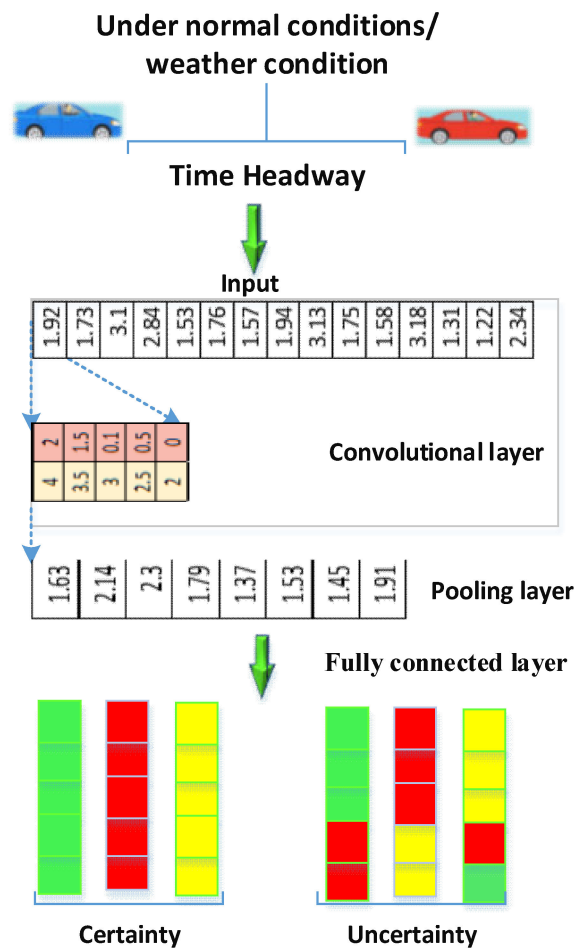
Under normal conditions/ weather condition

Time Headway

Input

| 1.92 | 1.73 | 3.1 | 2.84 | 1.53 | 1.76 | 1.57 | 1.94 | 3.13 | 1.75 | 1.58 | 3.18 | 1.31 | 1.22 | 2.34 |
|---|---|---|---|---|---|---|---|---|---|---|---|---|---|---|

| 2 | 1.5 | 0.1 | 0.5 | 0 |
|---|---|---|---|---|
| 4 | 3.5 | 3 | 2.5 | 2 |

Convolutional layer

| 1.63 | 2.14 | 2.3 | 1.79 | 1.37 | 1.53 | 1.45 | 1.91 |
|---|---|---|---|---|---|---|---|

Pooling layer

Fully connected layer

Certainty

Uncertainty